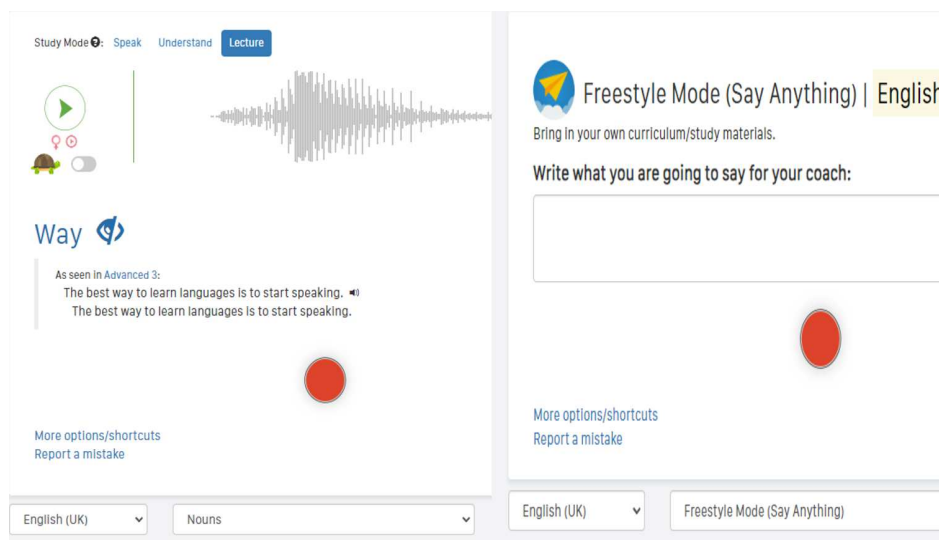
Study Mode: Speak Understand Lecture

Way

As seen in Advanced 3:
The best way to learn languages is to start speaking.
The best way to learn languages is to start speaking.

More options/shortcuts
Report a mistake

English (UK)
Nouns

Freestyle Mode (Say Anything) | Englis

Bring in your own curriculum/study materials.

Write what you are going to say for your coach:

More options/shortcuts
Report a mistake

English (UK)
Freestyle Mode (Say Anything)